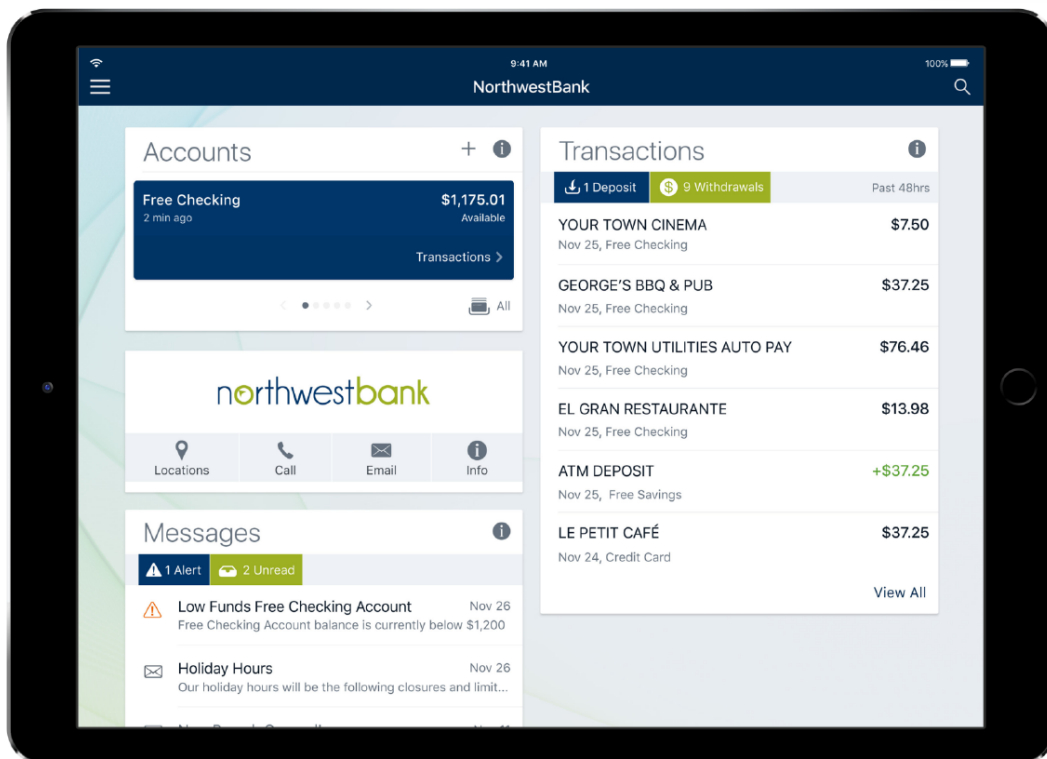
9:41 AM

100%

NorthwestBank

Accounts

+

Free Checking
2 min ago

$1,175.01
Available

Transactions >

All

northwestbank

Locations

Call

Email

Info

Messages

1 Alert

2 Unread

Low Funds Free Checking Account
Free Checking Account balance is currently below $1,200

Nov 26

Holiday Hours
Our holiday hours will be the following closures and limit...

Nov 26

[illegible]

Transactions

1 Deposit

9 Withdrawals

Past 48hrs

YOUR TOWN CINEMA
Nov 25, Free Checking

$7.50

GEORGE'S BBQ & PUB
Nov 25, Free Checking

$37.25

YOUR TOWN UTILITIES AUTO PAY
Nov 25, Free Checking

$76.46

EL GRAN RESTAURANTE
Nov 25, Free Checking

$13.98

ATM DEPOSIT
Nov 25, Free Savings

+$37.25

LE PETIT CAFÉ
Nov 24, Credit Card

$37.25

View All